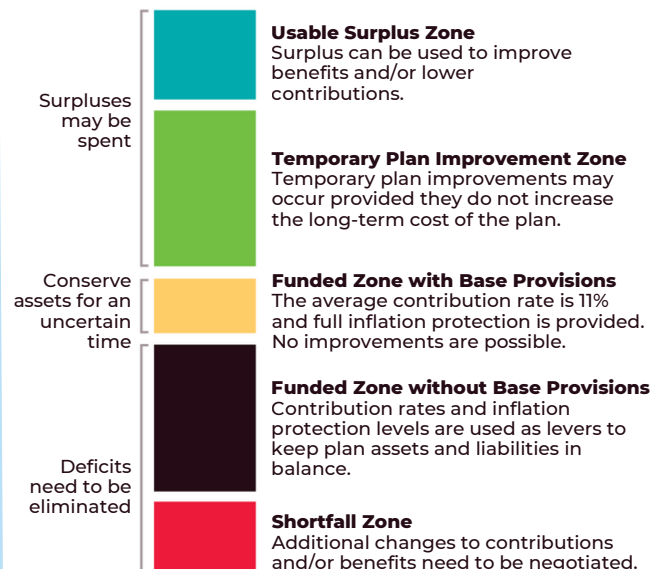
Surpluses may be spent

Conserve assets for an uncertain time

Deficits need to be eliminated

**Usable Surplus Zone**
Surplus can be used to improve benefits and/or lower contributions.

**Temporary Plan Improvement Zone**
Temporary plan improvements may occur provided they do not increase the long-term cost of the plan.

**Funded Zone with Base Provisions**
The average contribution rate is 11% and full inflation protection is provided. No improvements are possible.

**Funded Zone without Base Provisions**
Contribution rates and inflation protection levels are used as levers to keep plan assets and liabilities in balance.

**Shortfall Zone**
Additional changes to contributions and/or benefits need to be negotiated.